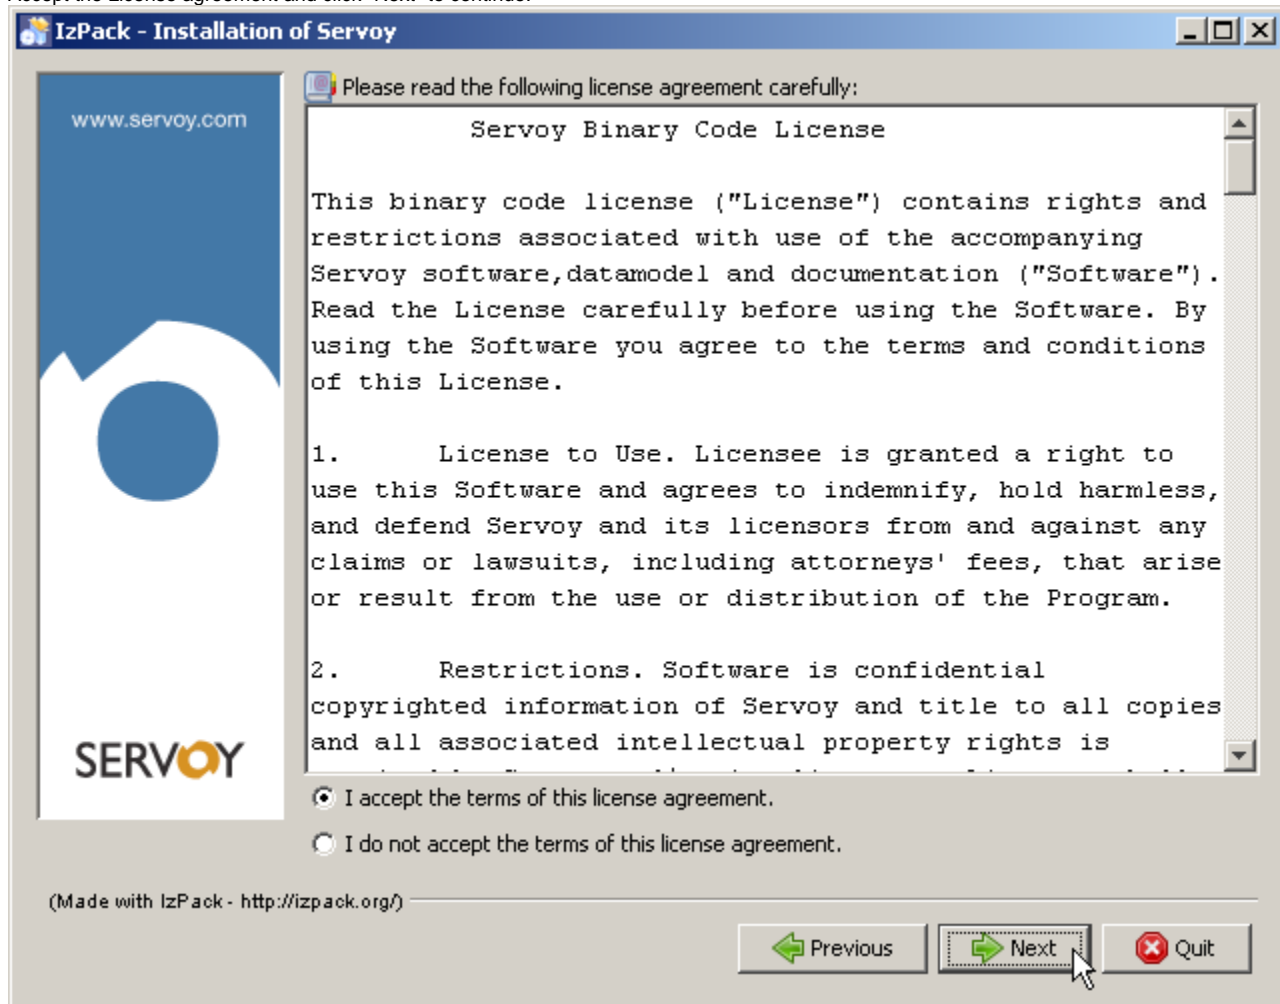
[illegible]

IzPack - Installation of Servoy

www.servoy.com

SERVOY

Please read the following license agreement carefully:

Servoy Binary Code License

This binary code license ("License") contains rights and restrictions associated with use of the accompanying Servoy software,datamodel and documentation ("Software"). Read the License carefully before using the Software. By using the Software you agree to the terms and conditions of this License.

1. License to Use. Licensee is granted a right to use this Software and agrees to indemnify, hold harmless, and defend Servoy and its licensors from and against any claims or lawsuits, including attorneys' fees, that arise or result from the use or distribution of the Program.

2. Restrictions. Software is confidential copyrighted information of Servoy and title to all copies and all associated intellectual property rights is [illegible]

I accept the terms of this license agreement.

I do not accept the terms of this license agreement.

(Made with IzPack - http://izpack.org/)

Previous

Next

Quit